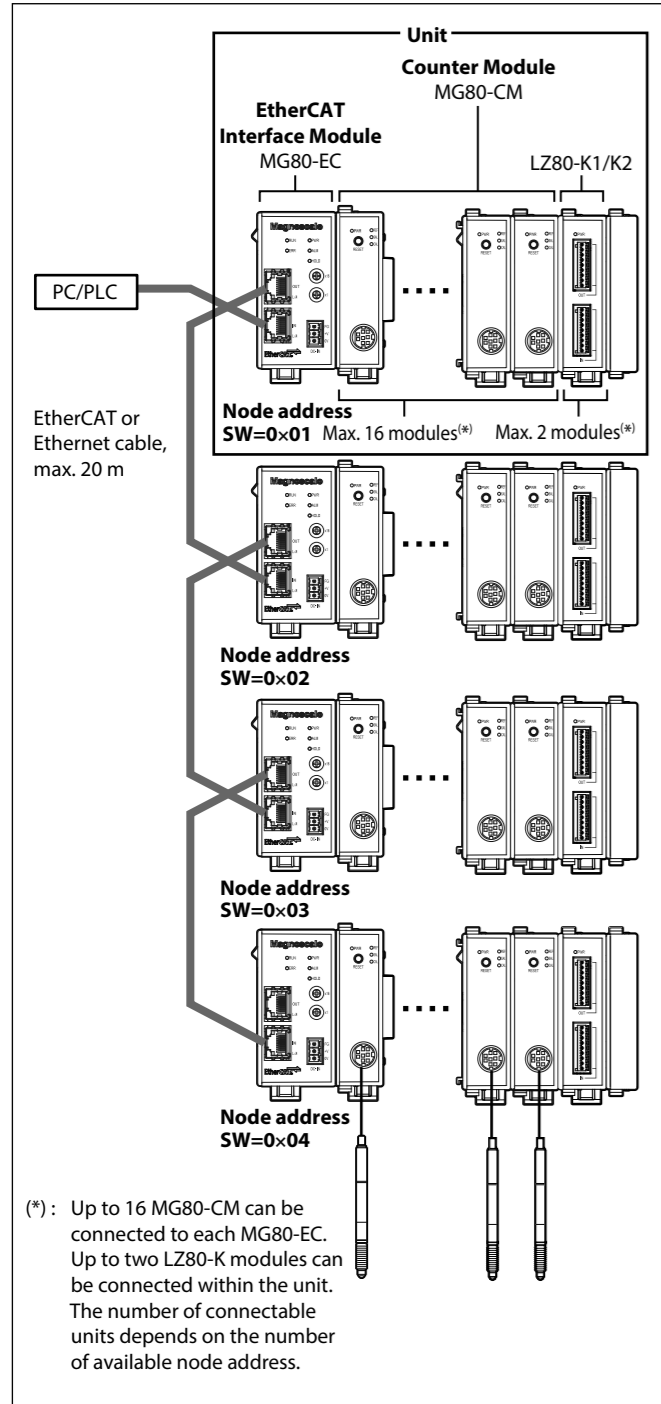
Unit

Counter Module
MG80-CM

EtherCAT Interface Module
MG80-EC

LZ80-K1/K2

PC/PLC

EtherCAT or Ethernet cable, max. 20 m

Node address
SW=0×01

Max. 16 modules(*)

Max. 2 modules(*)

Node address
SW=0×02

Node address
SW=0×03

Node address
SW=0×04

(*) : Up to 16 MG80-CM can be connected to each MG80-EC. Up to two LZ80-K modules can be connected within the unit. The number of connectable units depends on the number of available node address.